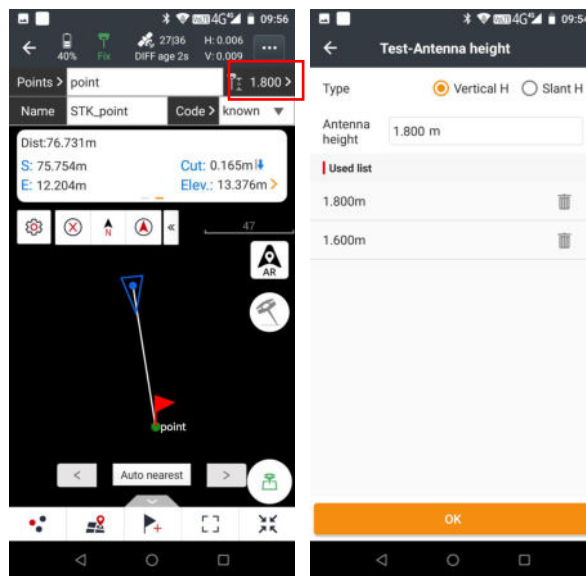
09:56

40%
Fix
27|36
DIFF age 2s
H: 0.006
V: 0.009

Points > point
1.800 >
Name STK_point
Code > known

Dist:76.731m
S: 75.754m
E: 12.204m
Cut: 0.165m
Elev.: 13.376m >

47

AR

point

<
Auto nearest
>

09:56

Test-Antenna height

Type
Vertical H
Slant H

Antenna height
1.800 m

Used list

1.800m

1.600m

OK